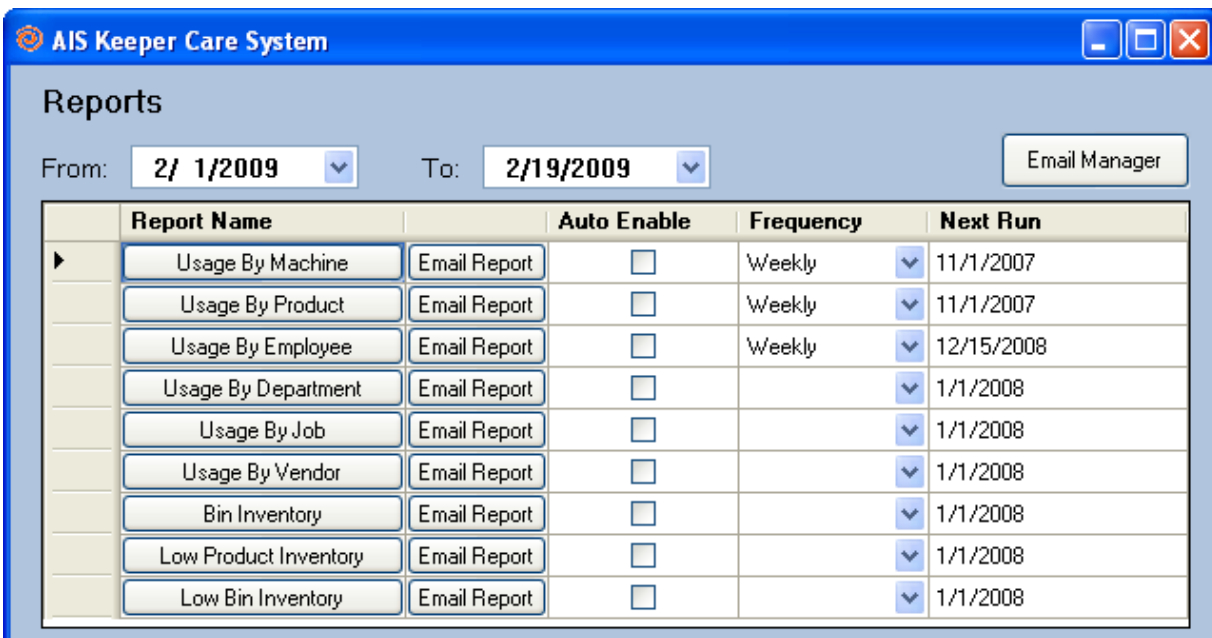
AIS Keeper Care System

Reports

From: 2/ 1/2009 To: 2/19/2009

Email Manager

| Report Name | | Auto Enable | Frequency | Next Run |
|---|---|---|---|---|
| Usage By Machine | Email Report | | Weekly | 11/1/2007 |
| Usage By Product | Email Report | | Weekly | 11/1/2007 |
| Usage By Employee | Email Report | | Weekly | 12/15/2008 |
| Usage By Department | Email Report | | | 1/1/2008 |
| Usage By Job | Email Report | | | 1/1/2008 |
| Usage By Vendor | Email Report | | | 1/1/2008 |
| Bin Inventory | Email Report | | | 1/1/2008 |
| Low Product Inventory | Email Report | | | 1/1/2008 |
| Low Bin Inventory | Email Report | | | 1/1/2008 |